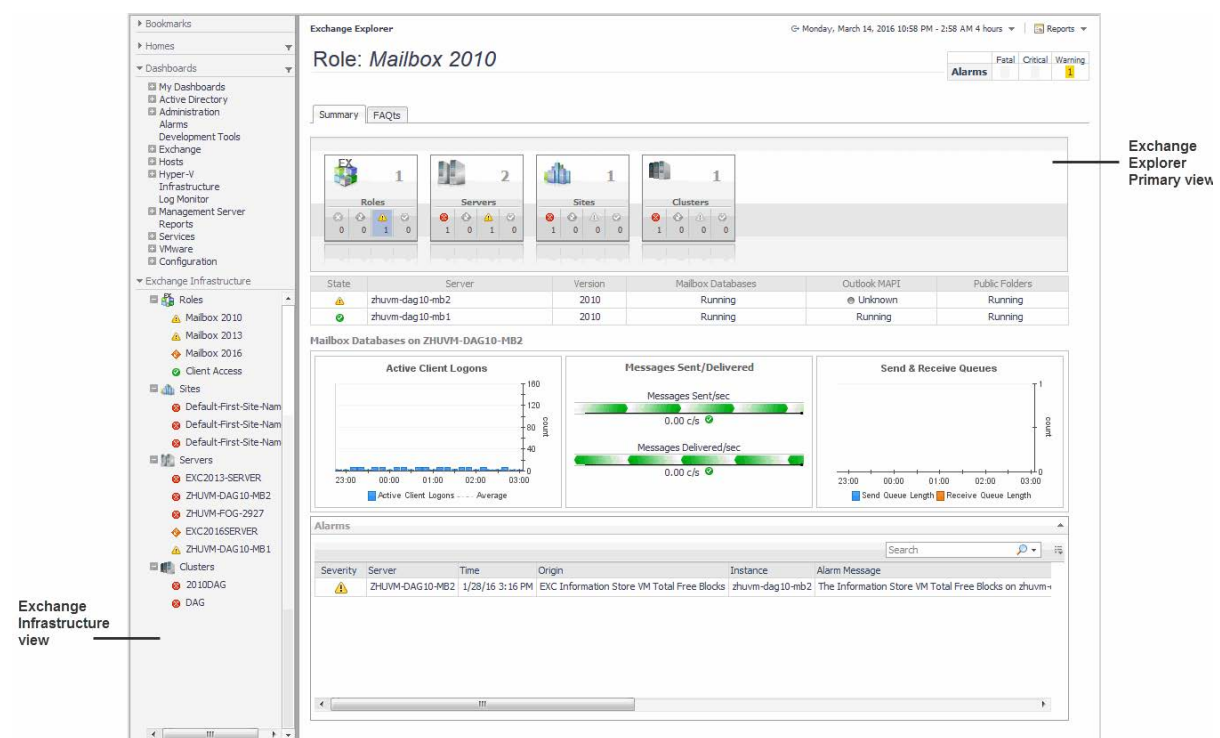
Bookmarks
Homes
Dashboards
My Dashboards
Active Directory
Administration
Alarms
Development Tools
Exchange
Hosts
Hyper-V
Infrastructure
Log Monitor
Management Server
Reports
Services
VMware
Configuration
Exchange Infrastructure
Roles
Mailbox 2010
Mailbox 2013
Mailbox 2016
Client Access
Sites
Default-First-Site-Nam
Default-First-Site-Nam
Default-First-Site-Nam
Servers
EXC2013-SERVER
ZHUVM-DAG10-MB2
ZHUVM-FOG-2927
EXC2016SERVER
ZHUVM-DAG10-MB1
Clusters
2010DAG
DAG

Exchange Explorer
Monday, March 14, 2016 10:58 PM - 2:58 AM 4 hours
Reports

Role: Mailbox 2010

| | Fatal | Critical | Warning |
|---|---|---|---|
| Alarms | | | 1 |

Summary | FAQts

Roles 1
0 0 1 0
Servers 2
1 0 1 0
Sites 1
1 0 0 0
Clusters 1
1 0 0 0

| State | Server | Version | Mailbox Databases | Outlook MAPI | Public Folders |
|---|---|---|---|---|---|
| | zhuvm-dag10-mb2 | 2010 | Running | Unknown | Running |
| | zhuvm-dag10-mb1 | 2010 | Running | Running | Running |

Mailbox Databases on ZHUVM-DAG10-MB2

Active Client Logons
160
120
80
40
0
count
23:00 00:00 01:00 02:00 03:00
Active Client Logons Average

Messages Sent/Delivered
Messages Sent/sec
0.00 c/s
Messages Delivered/sec
0.00 c/s

Send & Receive Queues
1
0
count
23:00 00:00 01:00 02:00 03:00
Send Queue Length Receive Queue Length

Alarms
Search

| Severity | Server | Time | Origin | Instance | Alarm Message |
|---|---|---|---|---|---|
| | ZHUVM-DAG10-MB2 | 1/28/16 3:16 PM | EXC Information Store VM Total Free Blocks | zhuvm-dag10-mb2 | The Information Store VM Total Free Blocks on zhuvm- |

Exchange Explorer Primary view

Exchange Infrastructure view